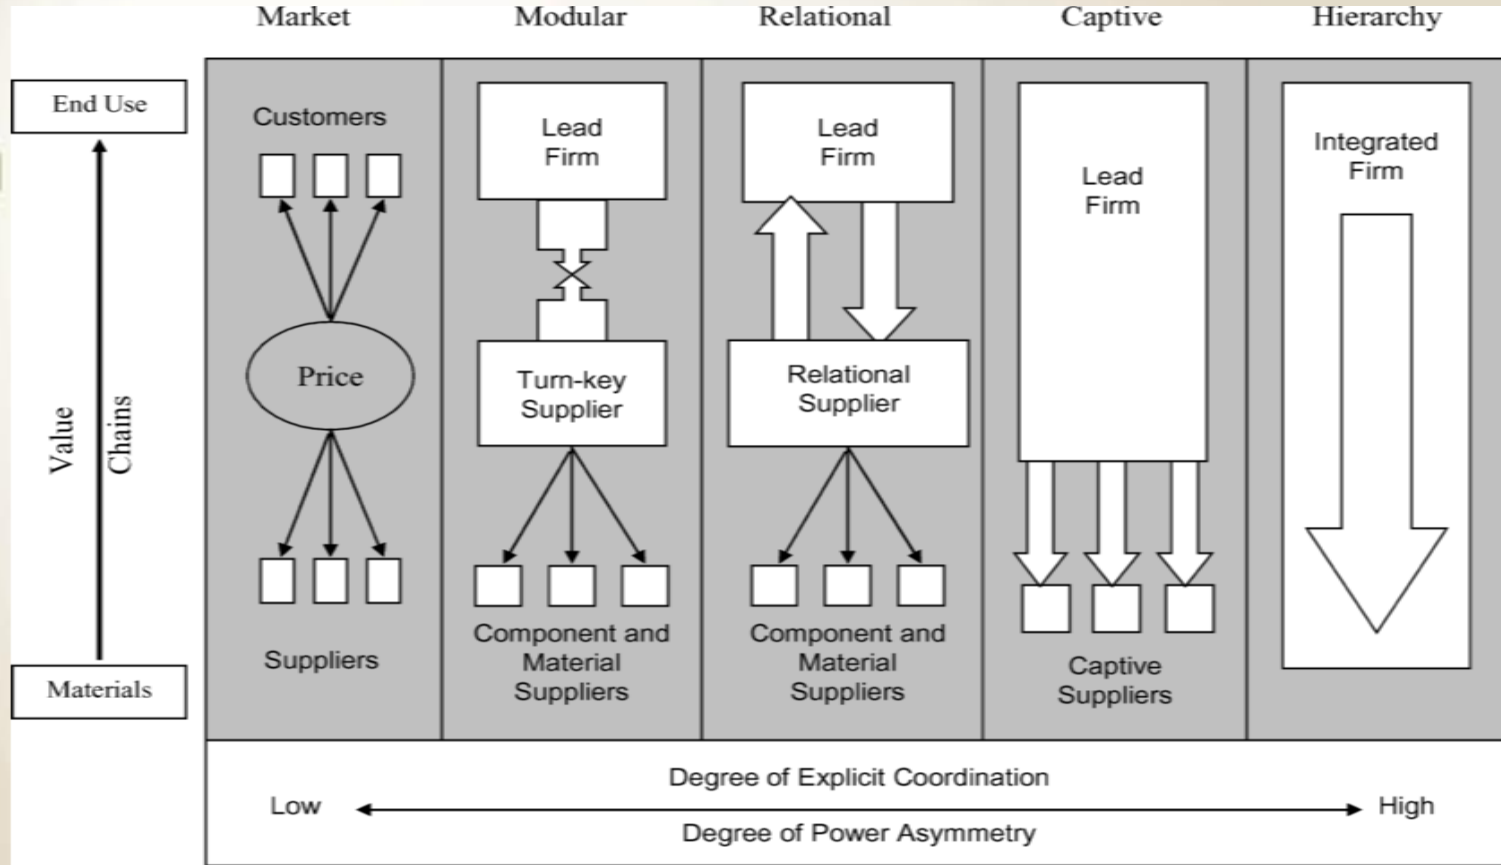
Market Modular Relational Captive Hierarchy

End Use

Value Chains

Materials

Customers

Price

Suppliers

Lead Firm

Turn-key Supplier

Component and Material Suppliers

Lead Firm

Relational Supplier

Component and Material Suppliers

Lead Firm

Captive Suppliers

Integrated Firm

Degree of Explicit Coordination

Low High

Degree of Power Asymmetry